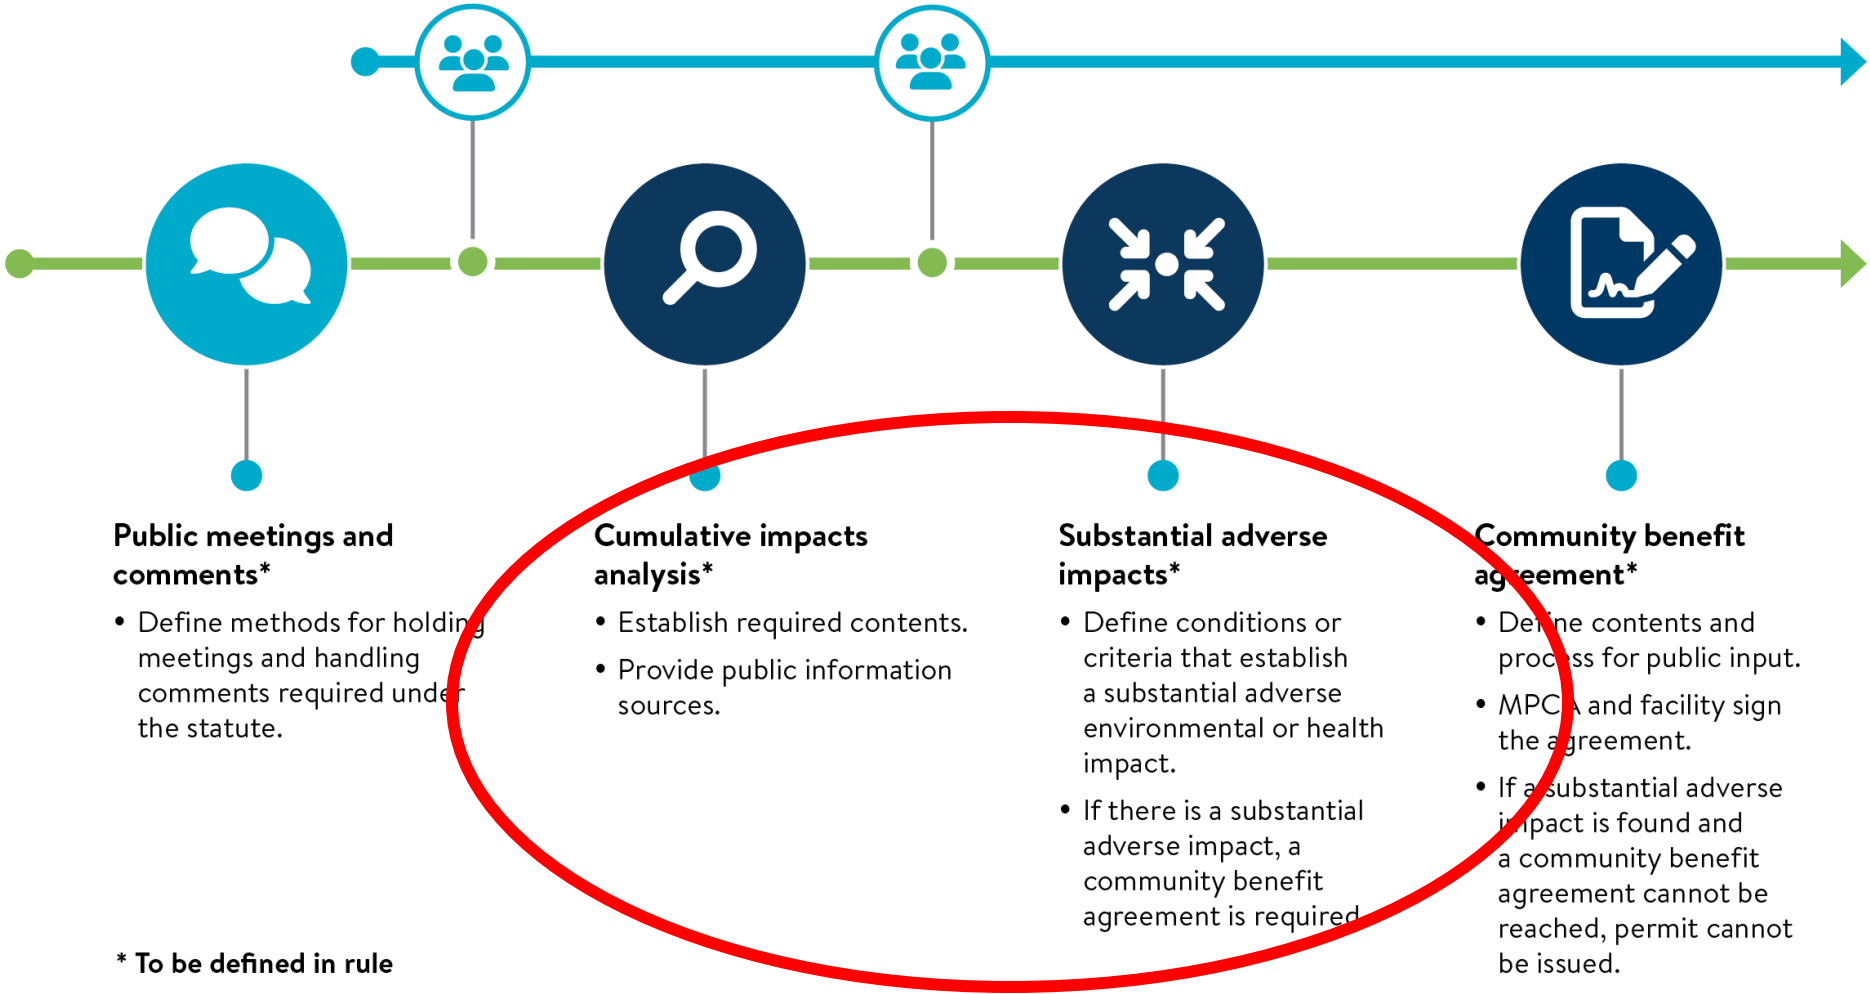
**Public meetings and comments***

- Define methods for holding meetings and handling comments required under the statute.

**Cumulative impacts analysis***

- Establish required contents.
- Provide public information sources.

**Substantial adverse impacts***

- Define conditions or criteria that establish a substantial adverse environmental or health impact.
- If there is a substantial adverse impact, a community benefit agreement is required.

**Community benefit agreement***

- Define contents and process for public input.
- MPCA and facility sign the agreement.
- If a substantial adverse impact is found and a community benefit agreement cannot be reached, permit cannot be issued.

* To be defined in rule